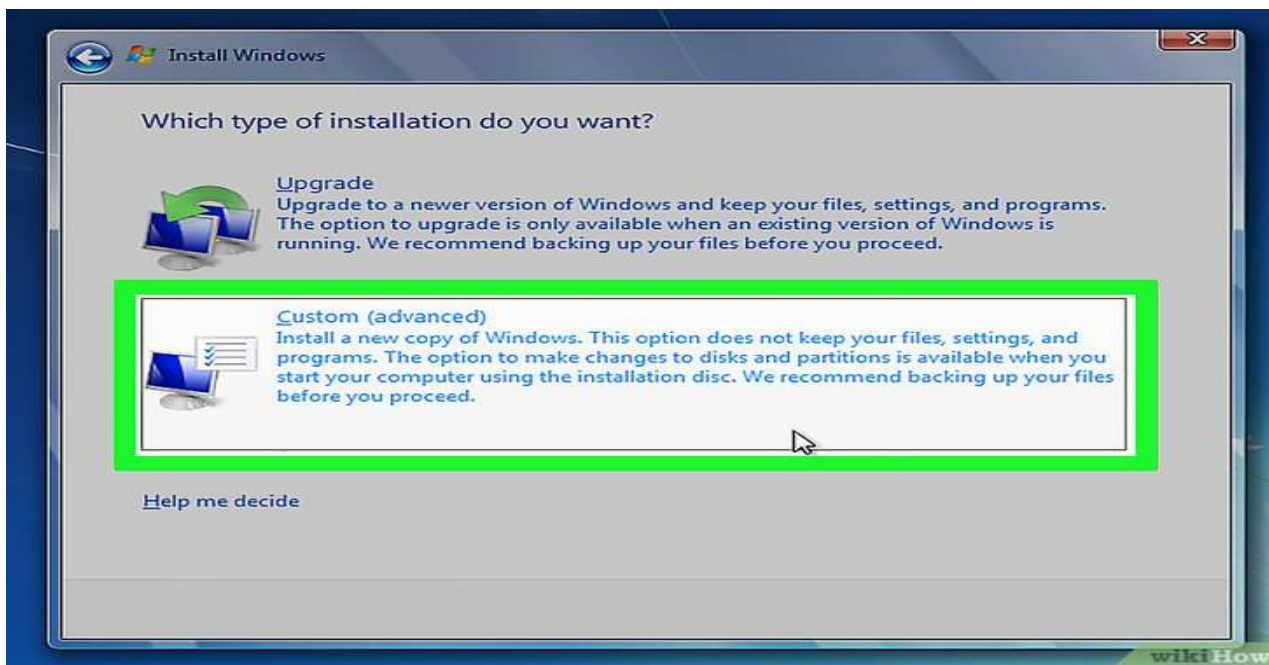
Install Windows

Which type of installation do you want?

Upgrade
Upgrade to a newer version of Windows and keep your files, settings, and programs. The option to upgrade is only available when an existing version of Windows is running. We recommend backing up your files before you proceed.

Custom (advanced)
Install a new copy of Windows. This option does not keep your files, settings, and programs. The option to make changes to disks and partitions is available when you start your computer using the installation disc. We recommend backing up your files before you proceed.

Help me decide

wikiHow